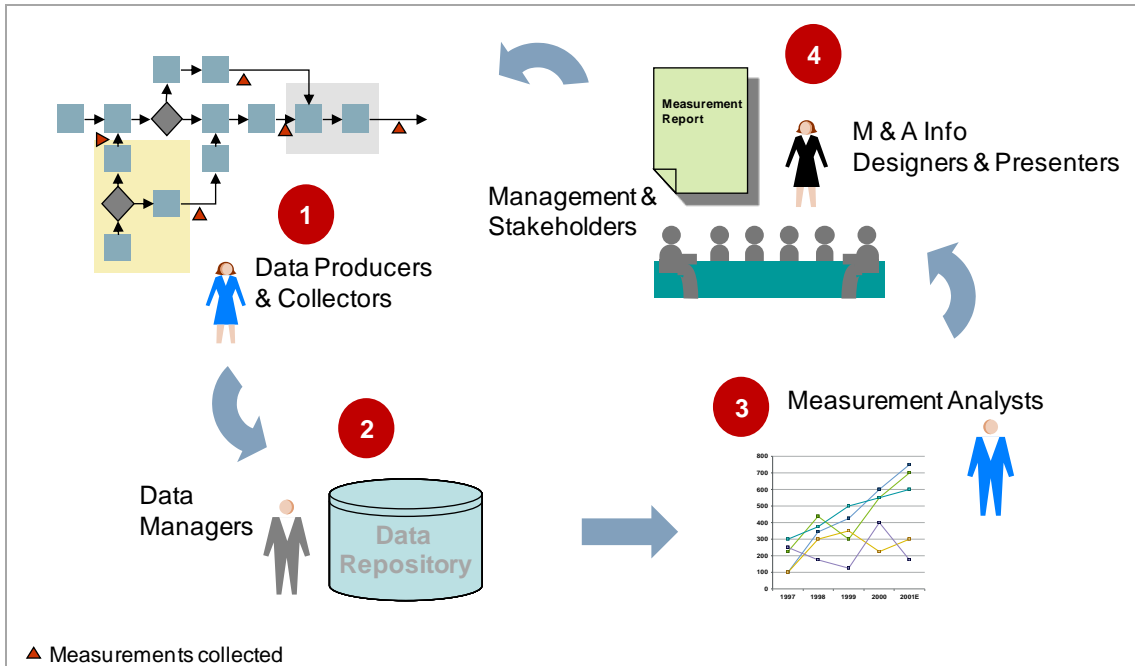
4

Measurement Report

M & A Info Designers & Presenters

Management & Stakeholders

1

Data Producers & Collectors

2

Data Managers

Data Repository

3

Measurement Analysts

800
700
600
500
400
300
200
100
0
1997 1998 1999 2000 2001E

▲ Measurements collected